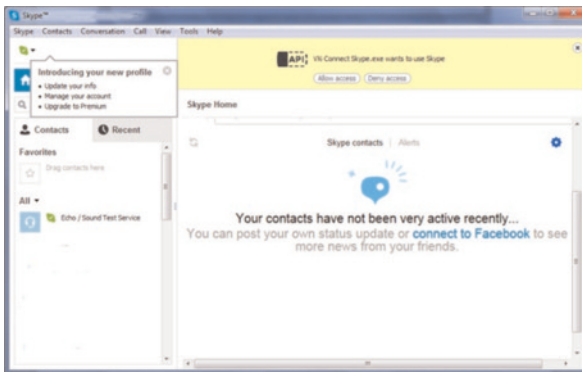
Skype™

Skype Contacts Conversation Call View Tools Help

Introducing your new profile
• Update your info
• Manage your account
• Upgrade to Premium

API VN Connect Skype.exe wants to use Skype

Allow access Deny access

Skype Home

Contacts Recent

Favorites

Drag contacts here

All

Echo / Sound Test Service

Skype contacts | Alerts

Your contacts have not been very active recently...
You can post your own status update or connect to Facebook to see more news from your friends.